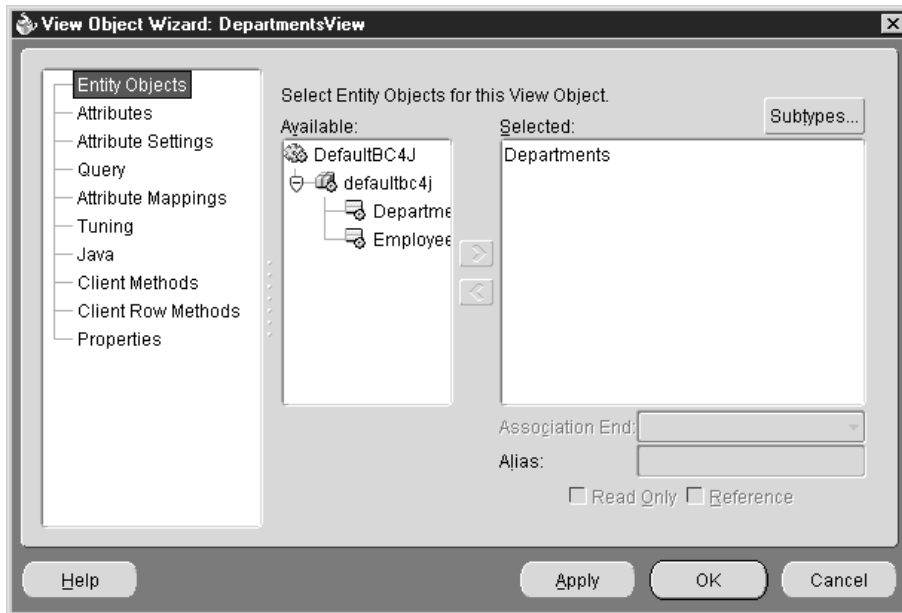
View Object Wizard: DepartmentsView

Entity Objects
Attributes
Attribute Settings
Query
Attribute Mappings
Tuning
Java
Client Methods
Client Row Methods
Properties

Select Entity Objects for this View Object.

Subtypes...

Available:
DefaultBC4J
defaultbc4j
Departme
Employee

Selected:
Departments

Association End:
Alias:
Read Only
Reference

Help
Apply
OK
Cancel